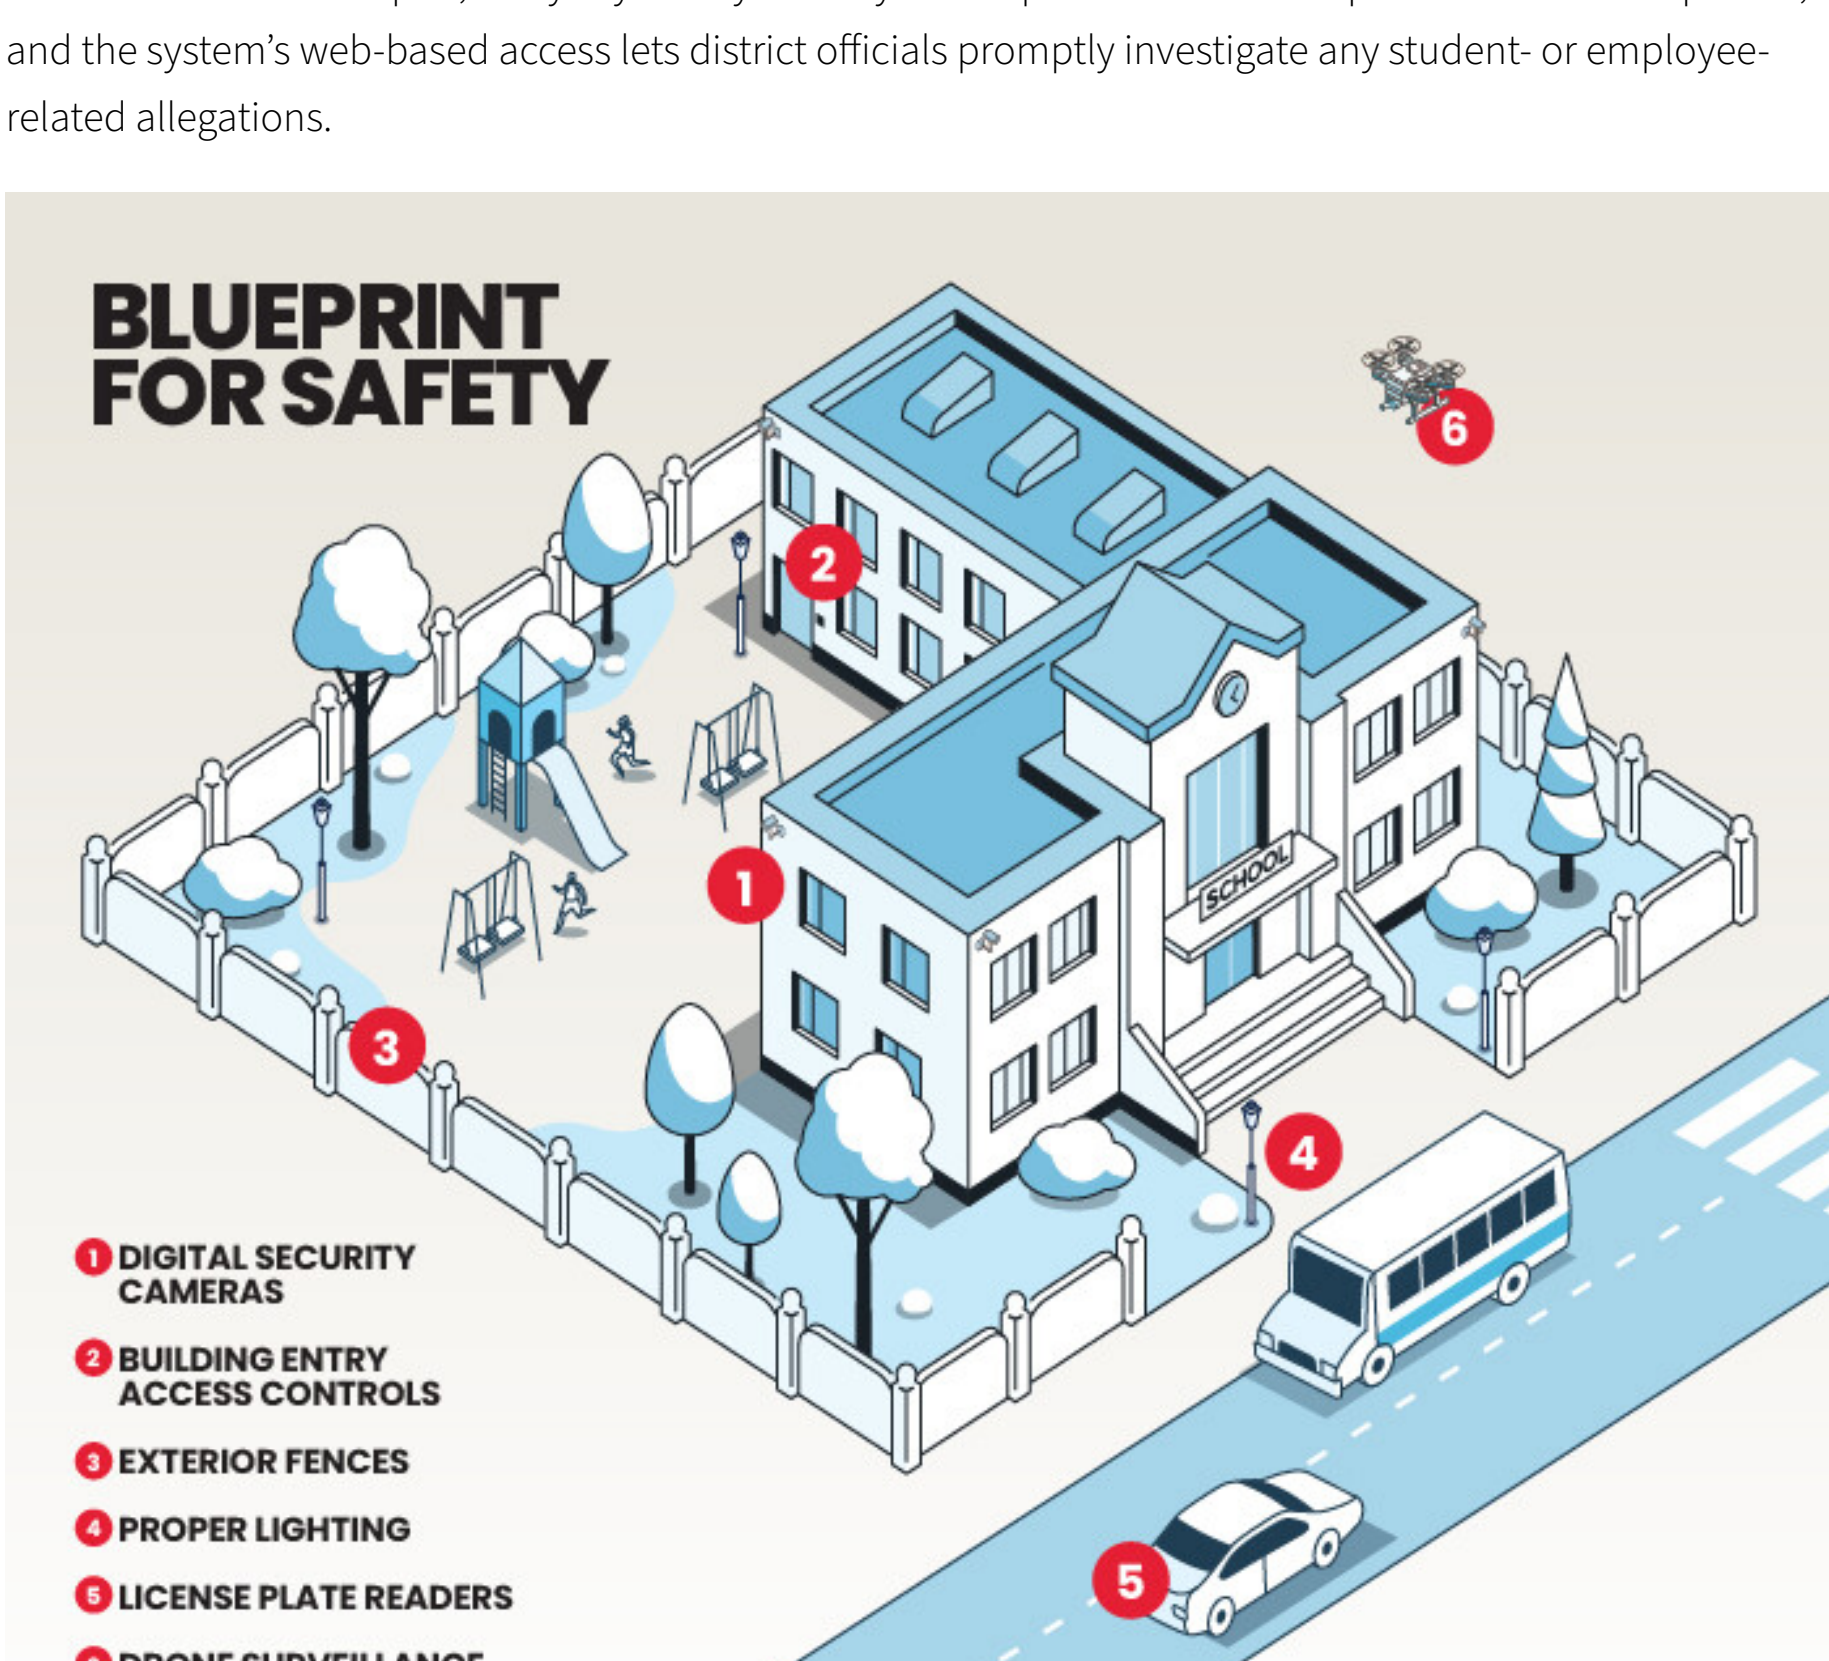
and the system's web-based access lets district officials promptly investigate any student- or employee-related allegations.

BLUEPRINT FOR SAFETY

6

2

1

SCHOOL

3

4

5

1 DIGITAL SECURITY CAMERAS

2 BUILDING ENTRY ACCESS CONTROLS

3 EXTERIOR FENCES

4 PROPER LIGHTING

5 LICENSE PLATE READERS

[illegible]